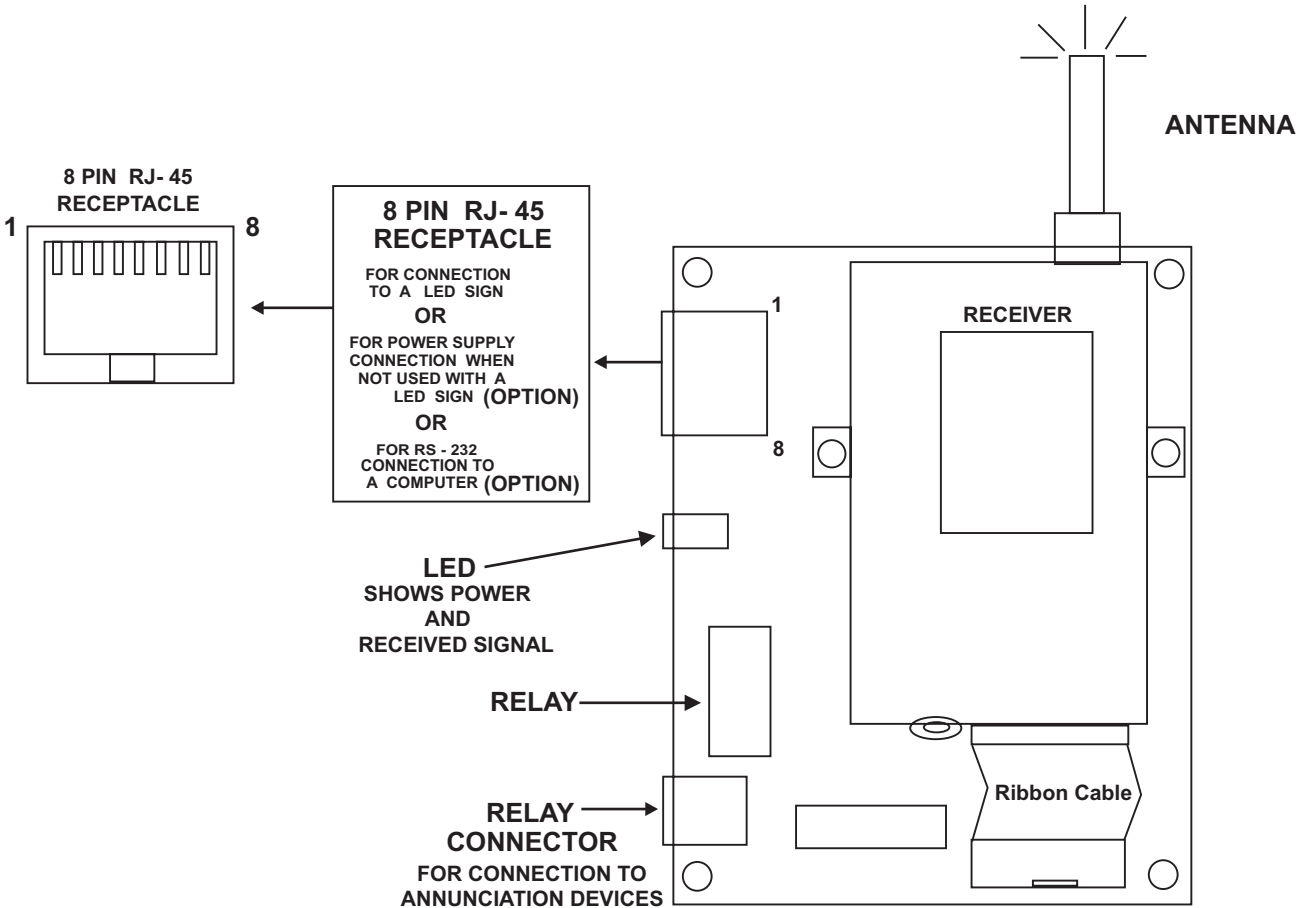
ANTENNA

8 PIN RJ- 45
RECEPTACLE

1

8

8 PIN RJ- 45
RECEPTACLE

FOR CONNECTION TO A LED SIGN

OR

FOR POWER SUPPLY CONNECTION WHEN NOT USED WITH A LED SIGN (OPTION)

OR

FOR RS - 232 CONNECTION TO A COMPUTER (OPTION)

1

8

RECEIVER

LED
SHOWS POWER
AND
RECEIVED SIGNAL

RELAY

RELAY
CONNECTOR
FOR CONNECTION TO
ANNUNCIATION DEVICES

Ribbon Cable